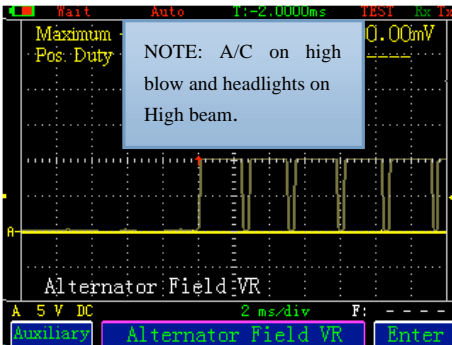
Wait Auto T:-2.0000ms TEST Rx Tx

Maximum
Pos. Duty

0.00mV
----

NOTE: A/C on high blow and headlights on High beam.

A

Alternator Field VR

A 5 V DC 2 ms/div F: ----

Auxiliary Alternator Field VR Enter